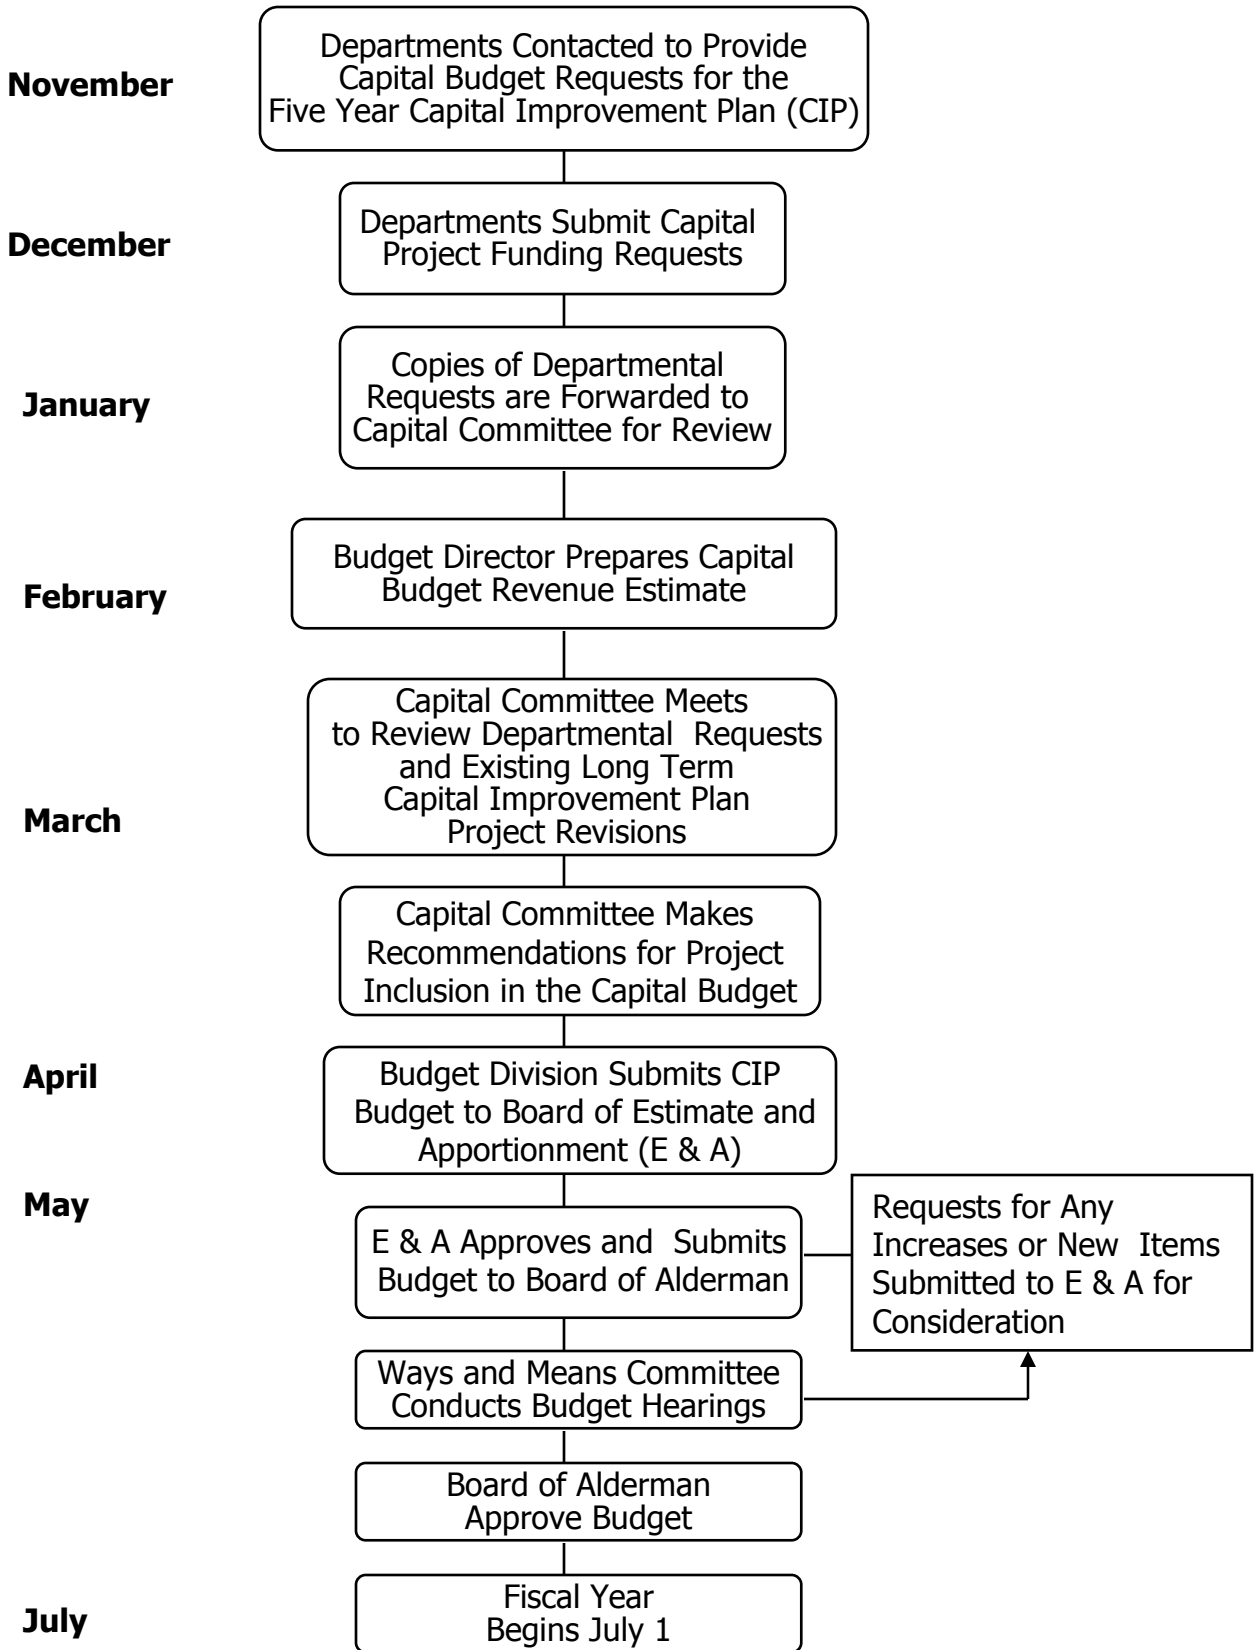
November

Departments Contacted to Provide Capital Budget Requests for the Five Year Capital Improvement Plan (CIP)

December

Departments Submit Capital Project Funding Requests

January

Copies of Departmental Requests are Forwarded to Capital Committee for Review

February

Budget Director Prepares Capital Budget Revenue Estimate

March

Capital Committee Meets to Review Departmental Requests and Existing Long Term Capital Improvement Plan Project Revisions

Capital Committee Makes Recommendations for Project Inclusion in the Capital Budget

April

Budget Division Submits CIP Budget to Board of Estimate and Apportionment (E & A)

May

E & A Approves and Submits Budget to Board of Alderman

Requests for Any Increases or New Items Submitted to E & A for Consideration

Ways and Means Committee Conducts Budget Hearings

Board of Alderman Approve Budget

July

Fiscal Year Begins July 1